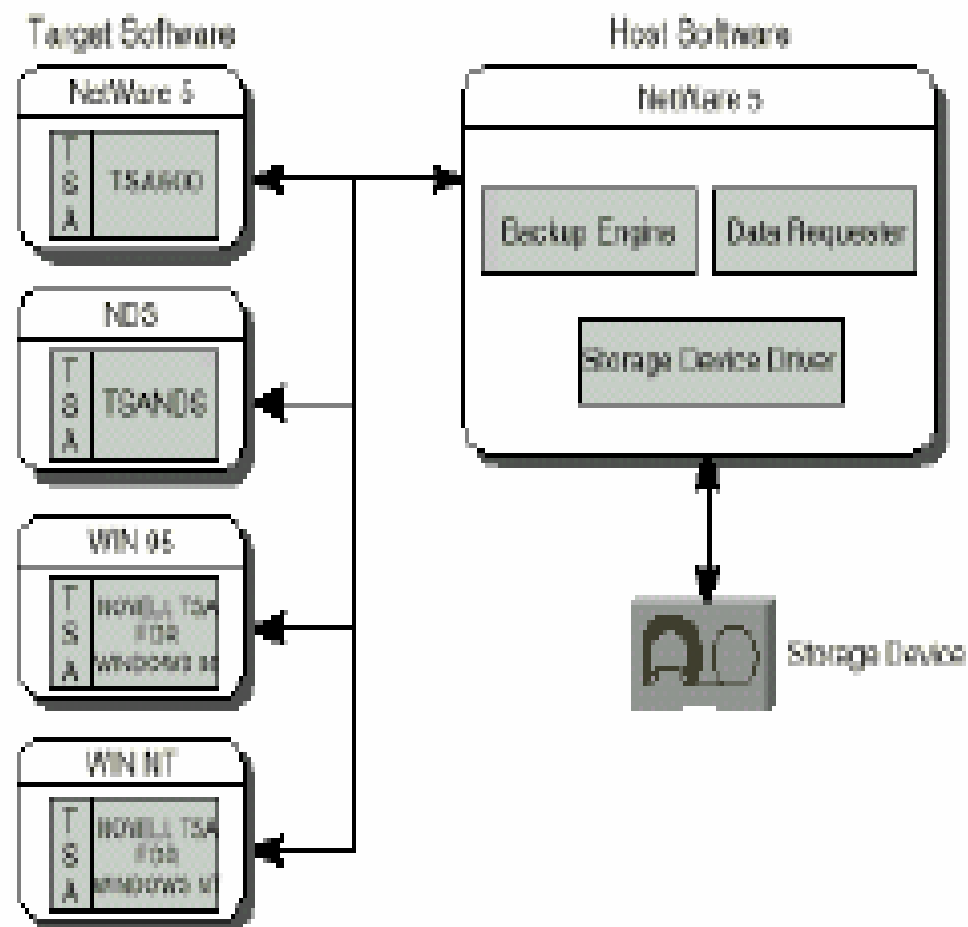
Target Software

NetWare 5

TSA

TSA600

NDS

TSA

TSANDS

WIN 95

TSA

NOVELL TSA FOR WINDOWS 95

WIN NT

TSA

NOVELL TSA FOR WINDOWS NT

Host Software

NetWare 5

Backup Engine

Data Requester

Storage Device Driver

Storage Device